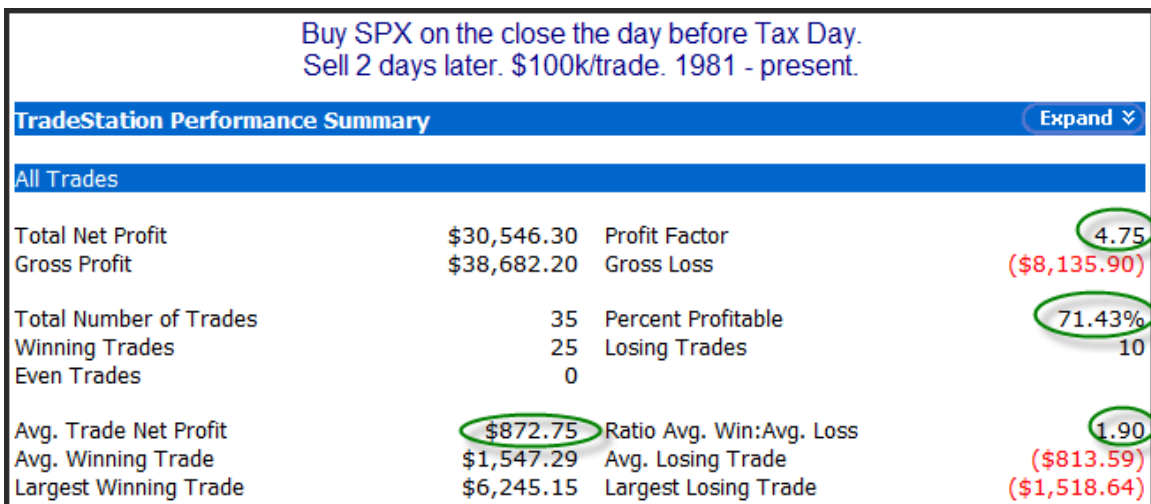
Buy SPX on the close the day before Tax Day.
Sell 2 days later. $100k/trade. 1981 - present.

TradeStation Performance Summary

Expand

All Trades

| | | | |
|---|---|---|---|
| Total Net Profit | \$30,546.30 | Profit Factor | 4.75 |
| Gross Profit | \$38,682.20 | Gross Loss | (\$8,135.90) |
| Total Number of Trades | 35 | Percent Profitable | 71.43% |
| Winning Trades | 25 | Losing Trades | 10 |
| Even Trades | 0 | | |
| Avg. Trade Net Profit | \$872.75 | Ratio Avg. Win:Avg. Loss | 1.90 |
| Avg. Winning Trade | \$1,547.29 | Avg. Losing Trade | (\$813.59) |
| Largest Winning Trade | \$6,245.15 | Largest Losing Trade | (\$1,518.64) |